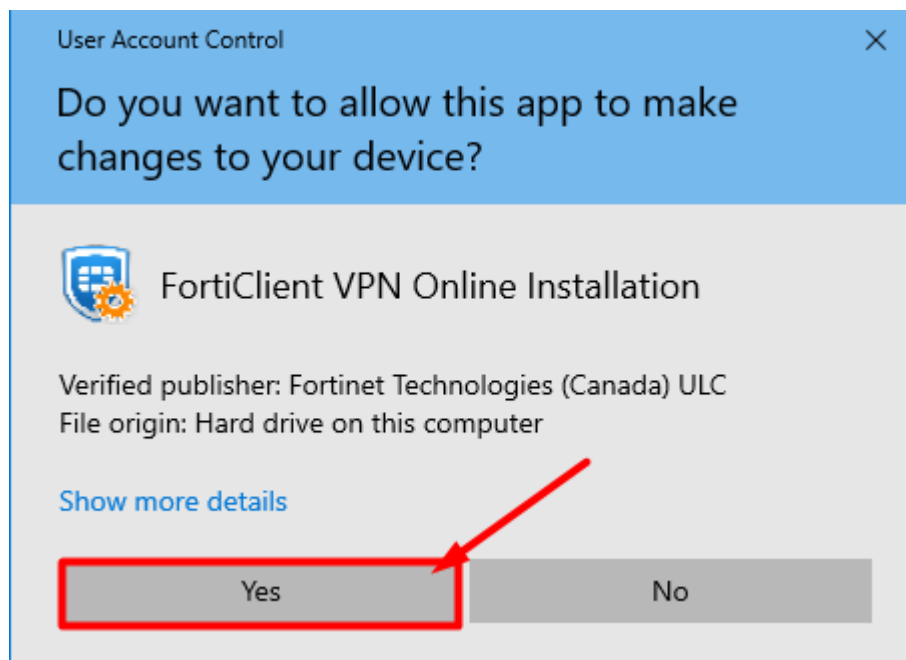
User Account Control

×

Do you want to allow this app to make changes to your device?

FortiClient VPN Online Installation

Verified publisher: Fortinet Technologies (Canada) ULC
File origin: Hard drive on this computer

Show more details

Yes

No